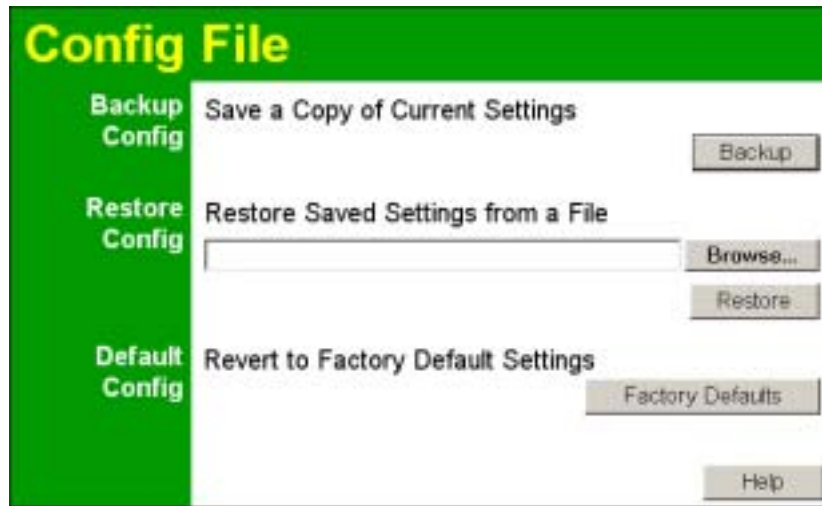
Config File

Backup Config
Save a Copy of Current Settings
Backup

Restore Config
Restore Saved Settings from a File
Browse...
Restore

Default Config
Revert to Factory Default Settings
Factory Defaults

Help